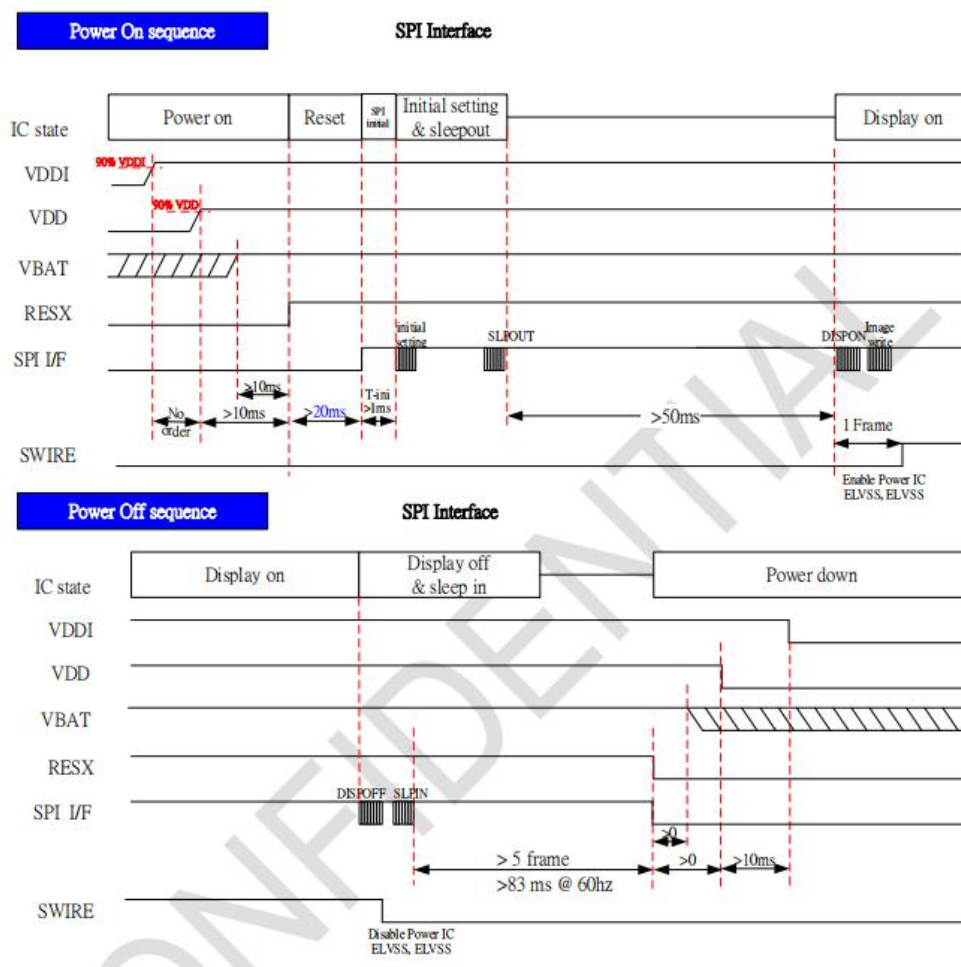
Power On sequence

SPI Interface

IC state
Power on
Reset
SPI initial
Initial setting & sleepout
Display on

VDDI
90% VDDI

VDD
90% VDD

VBAT

RESX

SPI I/F
initial setting
SLPOUT
DISPON
Image write

>10ms
No order
>10ms
>20ms
T-ini >1ms
>50ms
1 Frame

SWIRE
Enable Power IC ELVSS, ELVSS

Power Off sequence

SPI Interface

IC state
Display on
Display off & sleep in
Power down

VDDI

VDD

VBAT

RESX

SPI I/F
DISPOFF
SLPIN

>0
> 5 frame
>83 ms @ 60hz
>0
>10ms

SWIRE
Disable Power IC ELVSS, ELVSS

CONFIDENTIAL